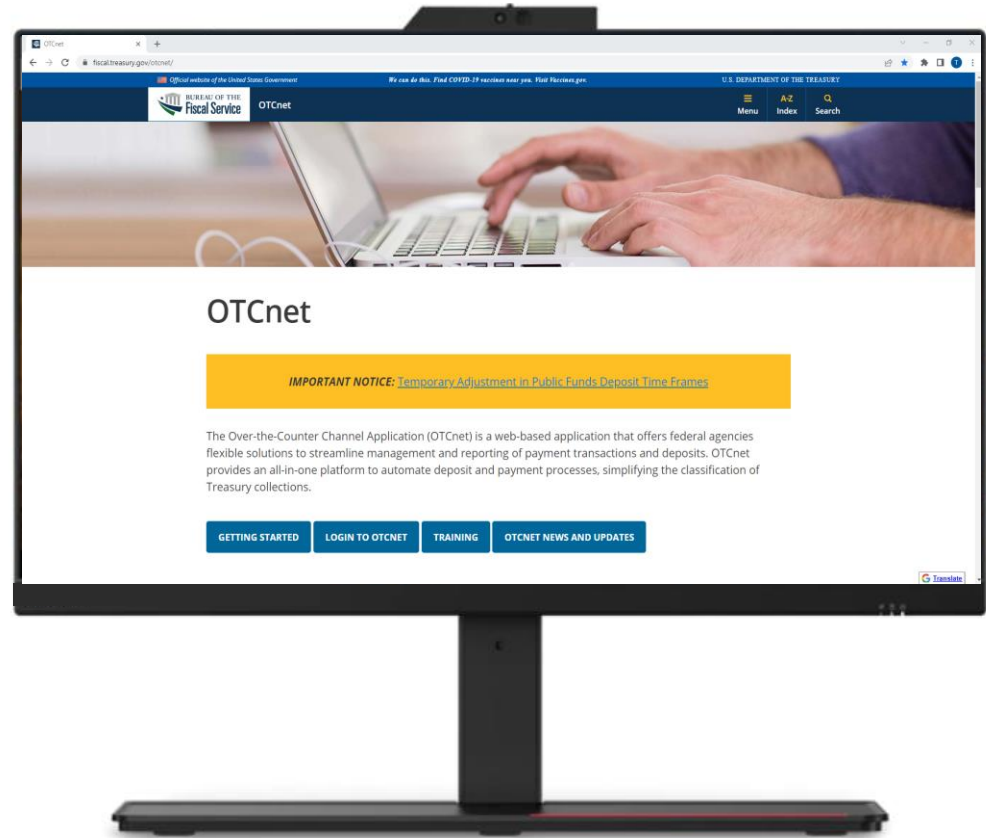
OTCnet
fiscal.treasury.gov/otcnet/

Official website of the United States Government
We can do this. Find COVID-19 vaccines near you. Visit Vaccines.gov.
U.S. DEPARTMENT OF THE TREASURY

BUREAU OF THE Fiscal Service
OTCnet
Menu
A-Z Index
Search

OTCnet

IMPORTANT NOTICE: Temporary Adjustment in Public Funds Deposit Time Frames

The Over-the-Counter Channel Application (OTCnet) is a web-based application that offers federal agencies flexible solutions to streamline management and reporting of payment transactions and deposits. OTCnet provides an all-in-one platform to automate deposit and payment processes, simplifying the classification of Treasury collections.

GETTING STARTED
LOGIN TO OTCNET
TRAINING
OTCNET NEWS AND UPDATES

Translate